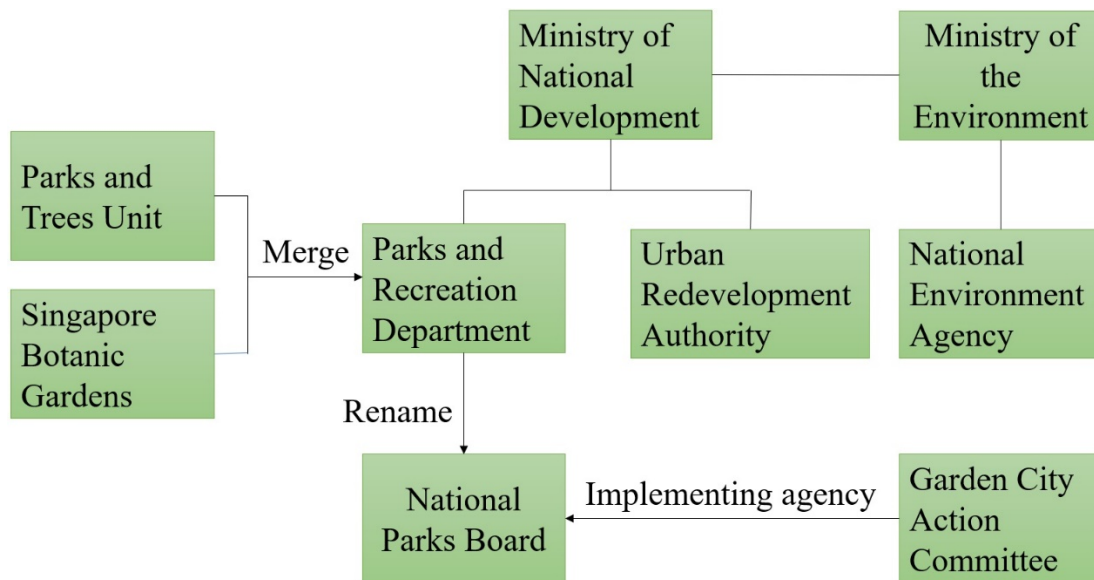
Ministry of National Development

Ministry of the Environment

Parks and Trees Unit

Singapore Botanic Gardens

Merge

Parks and Recreation Department

Urban Redevelopment Authority

National Environment Agency

Rename

National Parks Board

Implementing agency

Garden City Action Committee